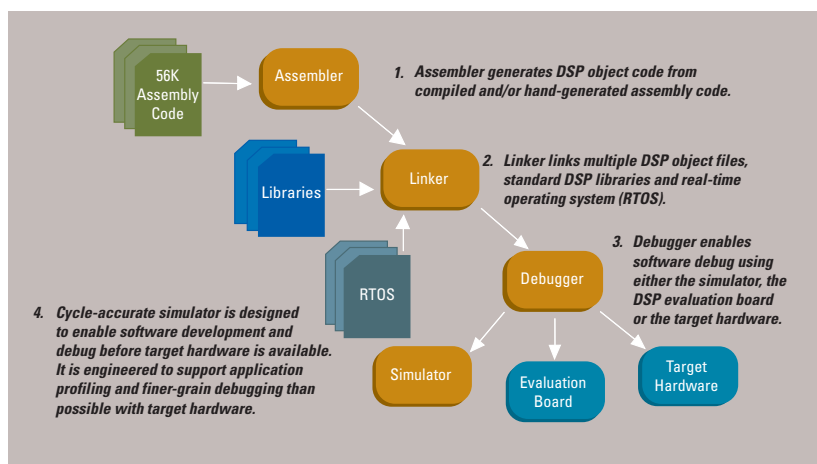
56K Assembly Code

Assembler

1. Assembler generates DSP object code from compiled and/or hand-generated assembly code.

Libraries

Linker

2. Linker links multiple DSP object files, standard DSP libraries and real-time operating system (RTOS).

RTOS

Debugger

3. Debugger enables software debug using either the simulator, the DSP evaluation board or the target hardware.

4. Cycle-accurate simulator is designed to enable software development and debug before target hardware is available. It is engineered to support application profiling and finer-grain debugging than possible with target hardware.

Simulator

Evaluation Board

Target Hardware